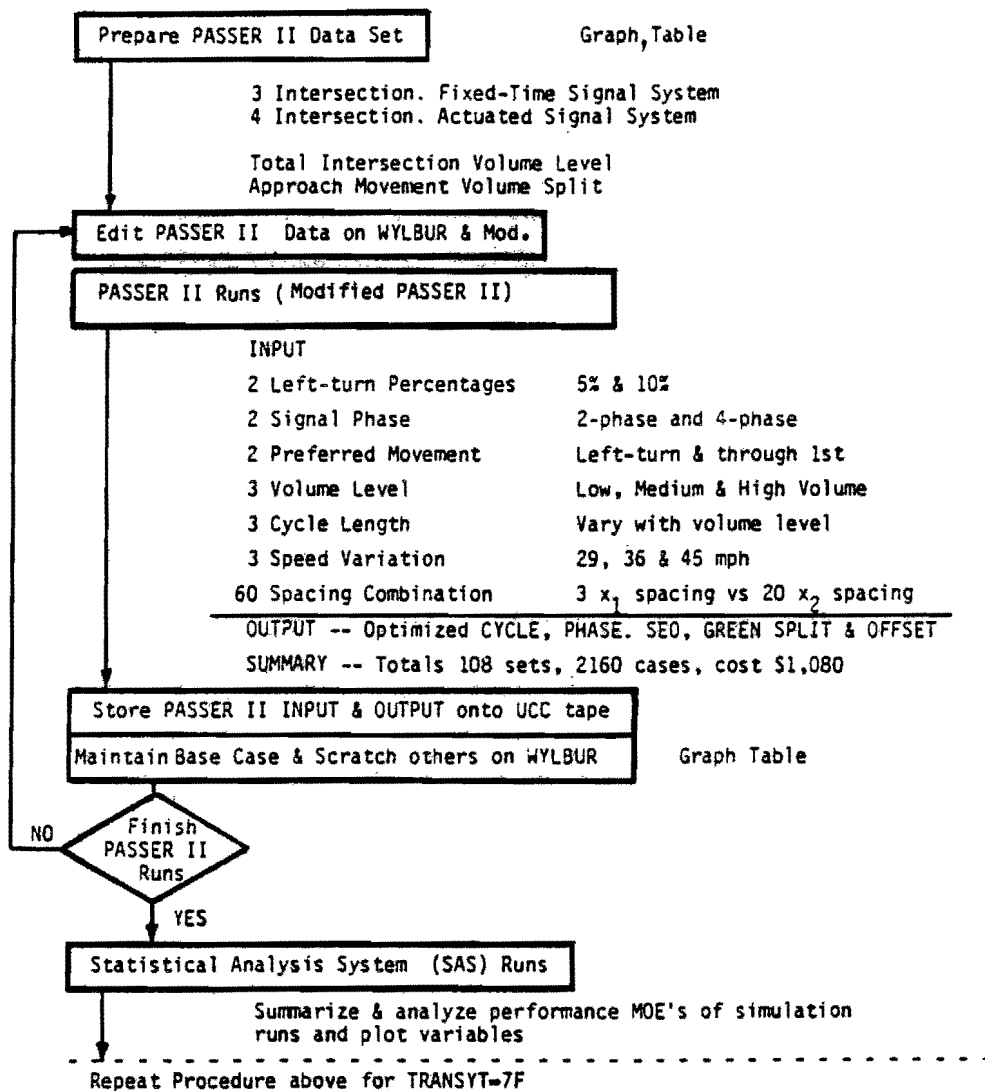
Prepare PASSER II Data Set

Graph, Table

3 Intersection. Fixed-Time Signal System
4 Intersection. Actuated Signal System

Total Intersection Volume Level
Approach Movement Volume Split

Edit PASSER II Data on WYLBUR & Mod.

PASSER II Runs (Modified PASSER II)

INPUT

| | |
|---|---|
| 2 Left-turn Percentages | 5% & 10% |
| 2 Signal Phase | 2-phase and 4-phase |
| 2 Preferred Movement | Left-turn & through 1st |
| 3 Volume Level | Low, Medium & High Volume |
| 3 Cycle Length | Vary with volume level |
| 3 Speed Variation | 29, 36 & 45 mph |
| 60 Spacing Combination | 3 $x_1$ spacing vs 20 $x_2$ spacing |

OUTPUT -- Optimized CYCLE, PHASE. SEQ, GREEN SPLIT & OFFSET

SUMMARY -- Totals 108 sets, 2160 cases, cost $1,080

Store PASSER II INPUT & OUTPUT onto UCC tape

Maintain Base Case & Scratch others on WYLBUR

Graph Table

NO

Finish PASSER II Runs

YES

Statistical Analysis System (SAS) Runs

Summarize & analyze performance MOE's of simulation runs and plot variables

Repeat Procedure above for TRANSYT-7F